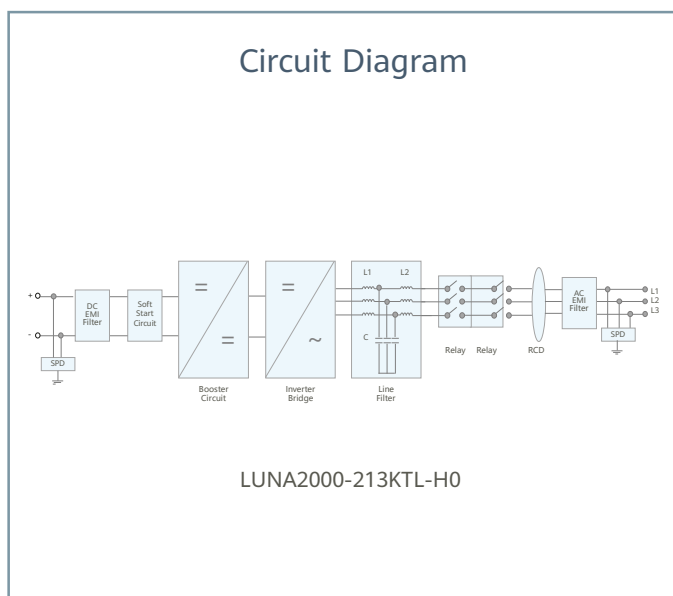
Circuit Diagram

+

-

SPD

DC EMI Filter

Soft Start Circuit

=

=

Booster Circuit

=

~

Inverter Bridge

L1

L2

C

Line Filter

Relay

Relay

RCD

AC EMI Filter

SPD

L1

L2

L3

LUNA2000-213KTL-H0